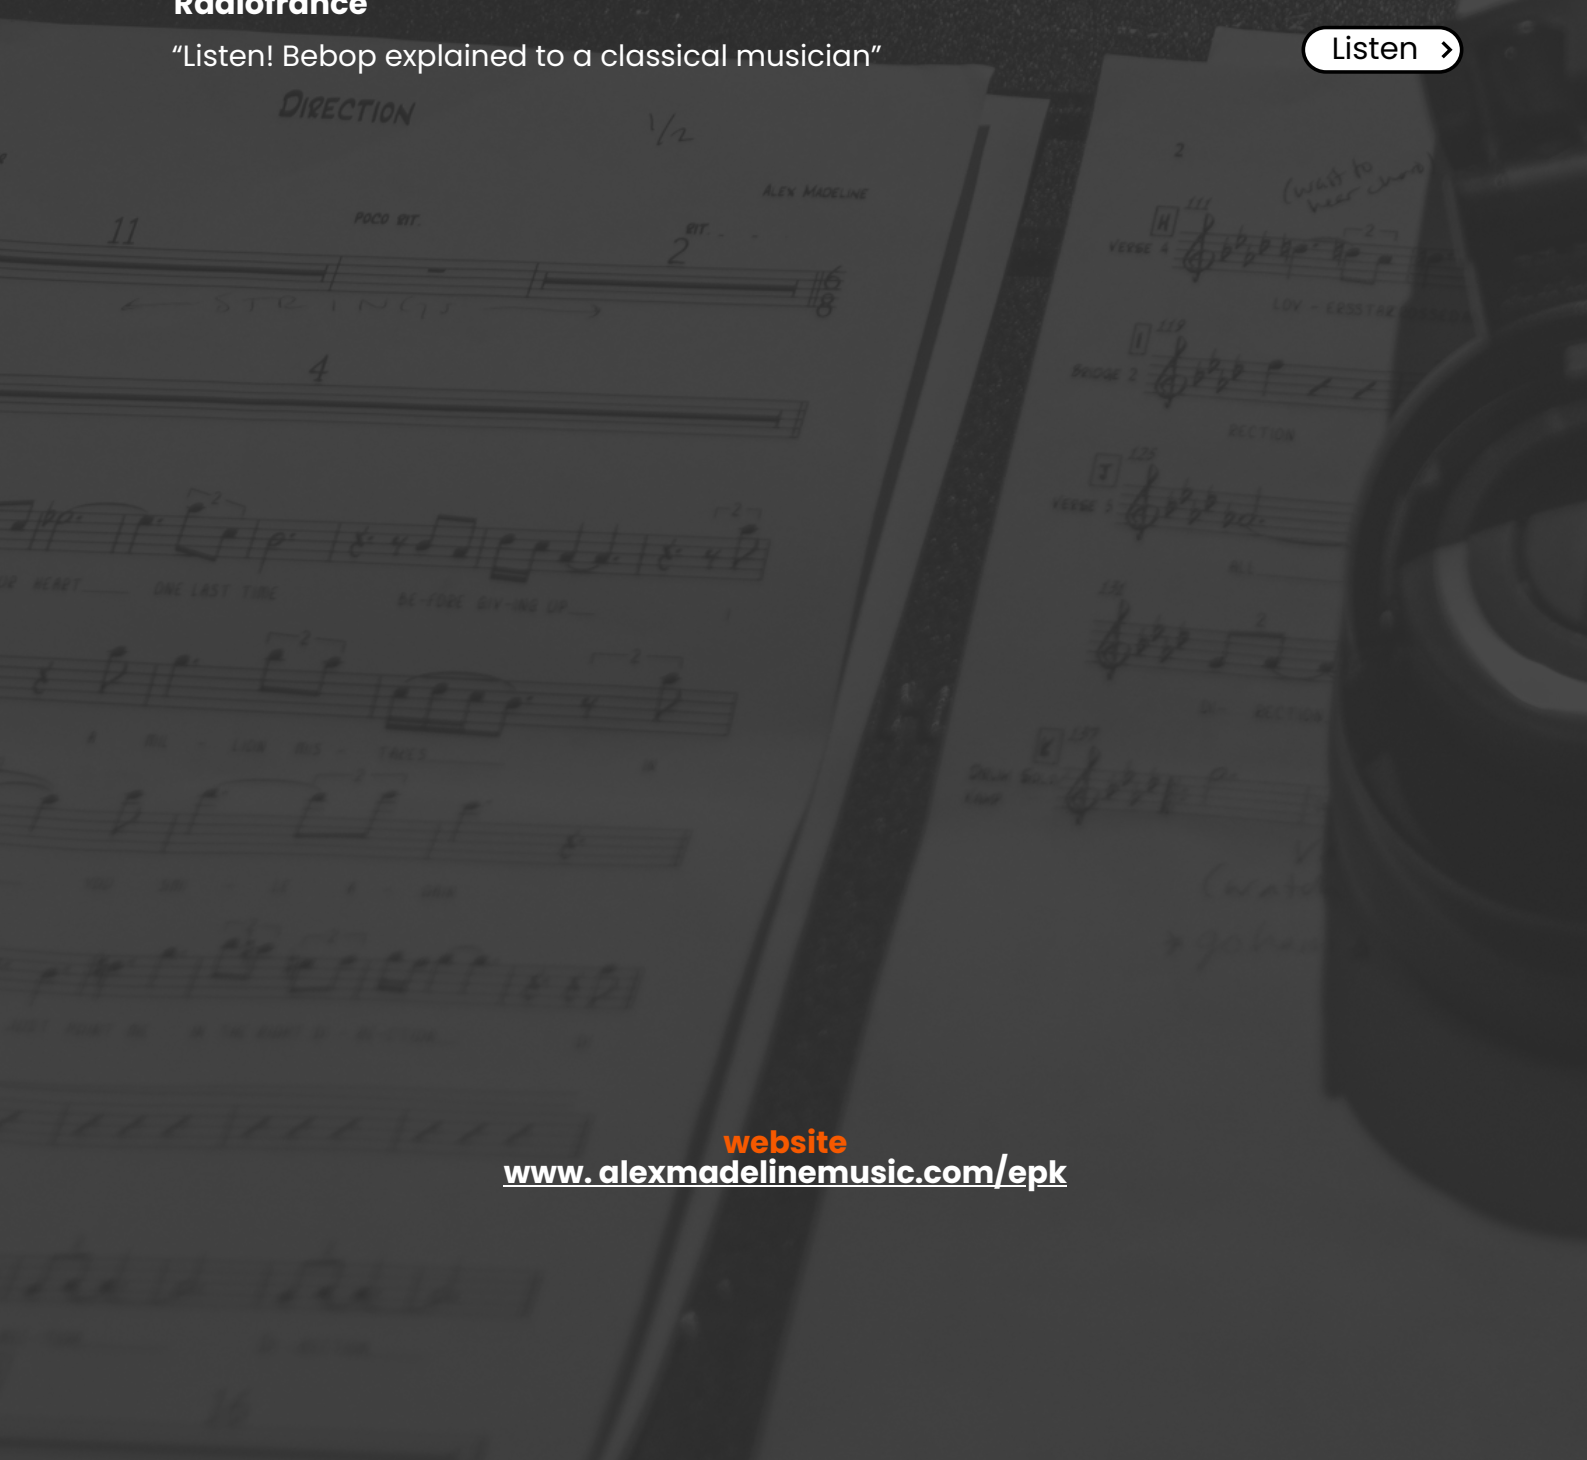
Radiofrance

“Listen! Bebop explained to a classical musician”

Listen

DIRECTION

1/2

ALEX MADELINE

POCO RIT.

11

RIT.

2

$\frac{6}{8}$

STRINGS

4

ONE LAST TIME

BE-FORE GIV-ING UP

website

www. alexmadelinemusic.com/epk